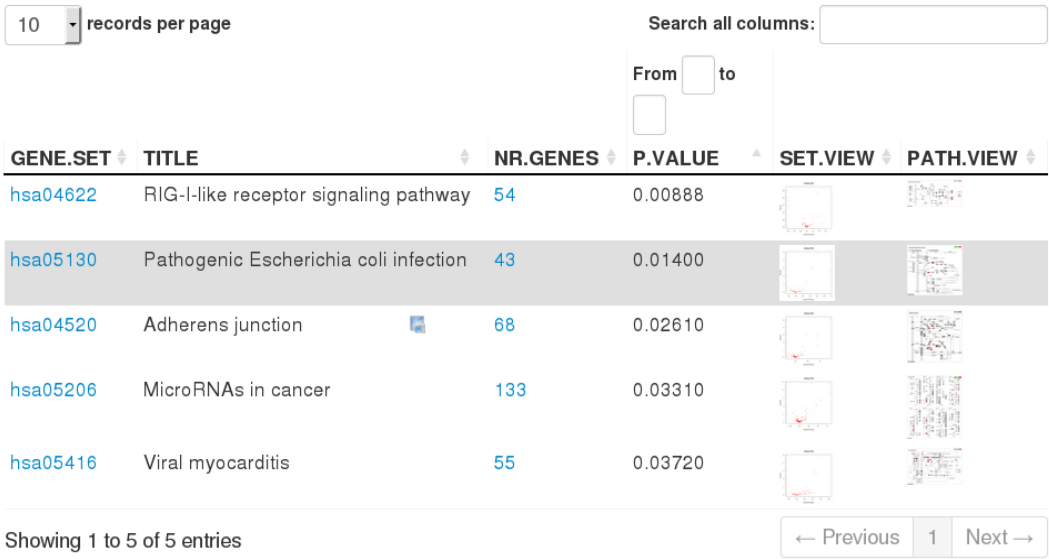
10 records per page

Search all columns:

From to

| GENE.SET | TITLE | NR.GENES | P.VALUE | SET.VIEW | PATH.VIEW |
|---|---|---|---|---|---|
| hsa04622 | RIG-I-like receptor signaling pathway | 54 | 0.00888 | | |
| hsa05130 | Pathogenic Escherichia coli infection | 43 | 0.01400 | | |
| hsa04520 | Adherens junction | 68 | 0.02610 | | |
| hsa05206 | MicroRNAs in cancer | 133 | 0.03310 | | |
| hsa05416 | Viral myocarditis | 55 | 0.03720 | | |

Showing 1 to 5 of 5 entries

← Previous 1 Next →